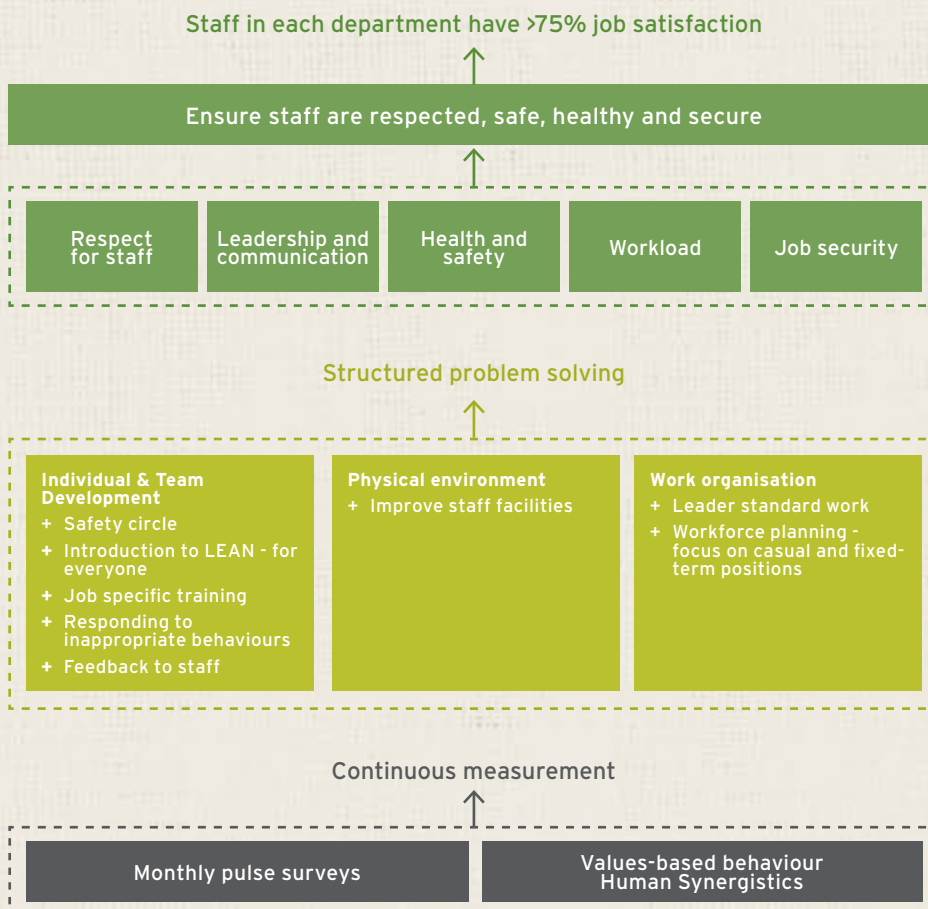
Staff in each department have >75% job satisfaction

Ensure staff are respected, safe, healthy and secure

Respect for staff

Leadership and communication

Health and safety

Workload

Job security

Structured problem solving

Individual & Team Development
+ Safety circle
+ Introduction to LEAN - for everyone
+ Job specific training
+ Responding to inappropriate behaviours
+ Feedback to staff

Physical environment
+ Improve staff facilities

Work organisation
+ Leader standard work
+ Workforce planning - focus on casual and fixed-term positions

Continuous measurement

Monthly pulse surveys

Values-based behaviour Human Synergistics